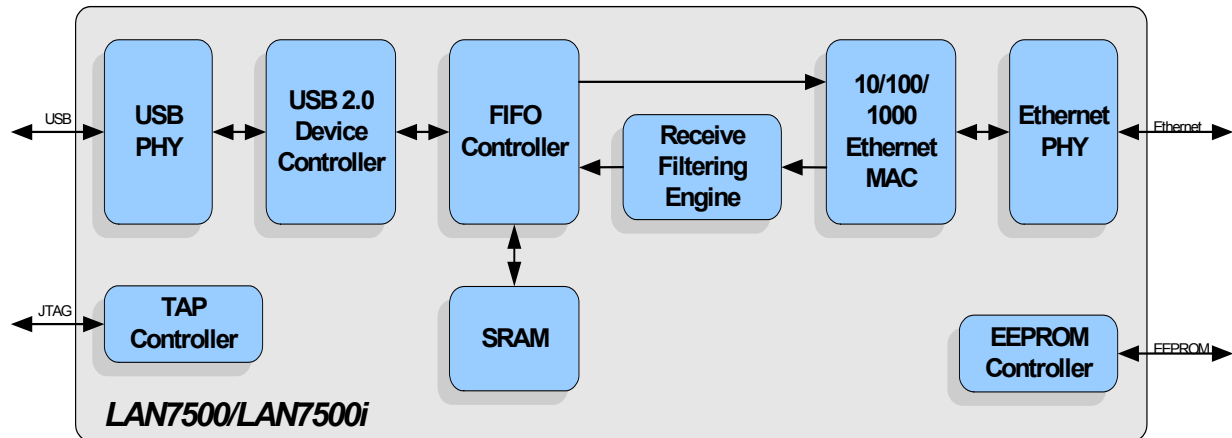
USB

USB PHY

USB 2.0 Device Controller

FIFO Controller

Receive Filtering Engine

10/100/ 1000 Ethernet MAC

Ethernet PHY

Ethernet

JTAG

TAP Controller

SRAM

EEPROM Controller

EEPROM

LAN7500/LAN7500i